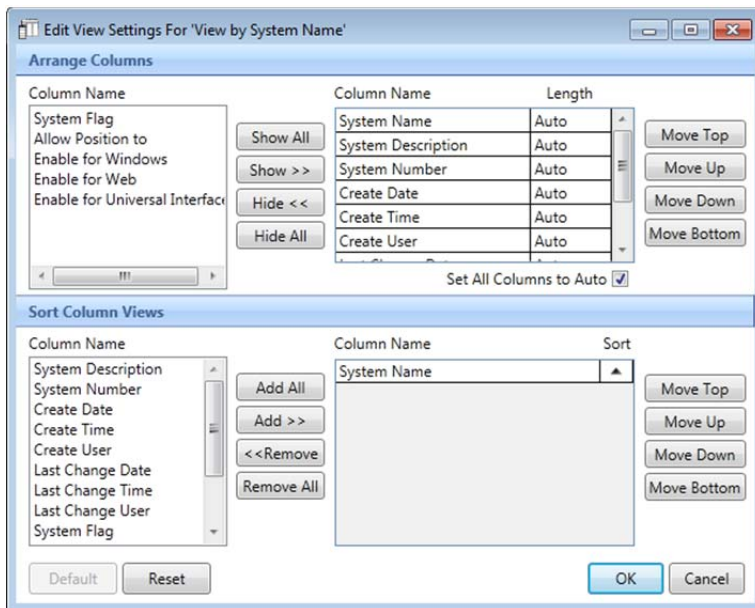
Edit View Settings For 'View by System Name'

Arrange Columns

Column Name
System Flag
Allow Position to
Enable for Windows
Enable for Web
Enable for Universal Interface

Show All
Show >>
Hide <<
Hide All

| Column Name | Length |
|---|---|
| System Name | Auto |
| System Description | Auto |
| System Number | Auto |
| Create Date | Auto |
| Create Time | Auto |
| Create User | Auto |
| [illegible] | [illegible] |

Move Top
Move Up
Move Down
Move Bottom

Set All Columns to Auto

Sort Column Views

Column Name
System Description
System Number
Create Date
Create Time
Create User
Last Change Date
Last Change Time
Last Change User
System Flag

Add All
Add >>
<<Remove
Remove All

| Column Name | Sort |
|---|---|
| System Name | ▲ |

Move Top
Move Up
Move Down
Move Bottom

Default
Reset
OK
Cancel